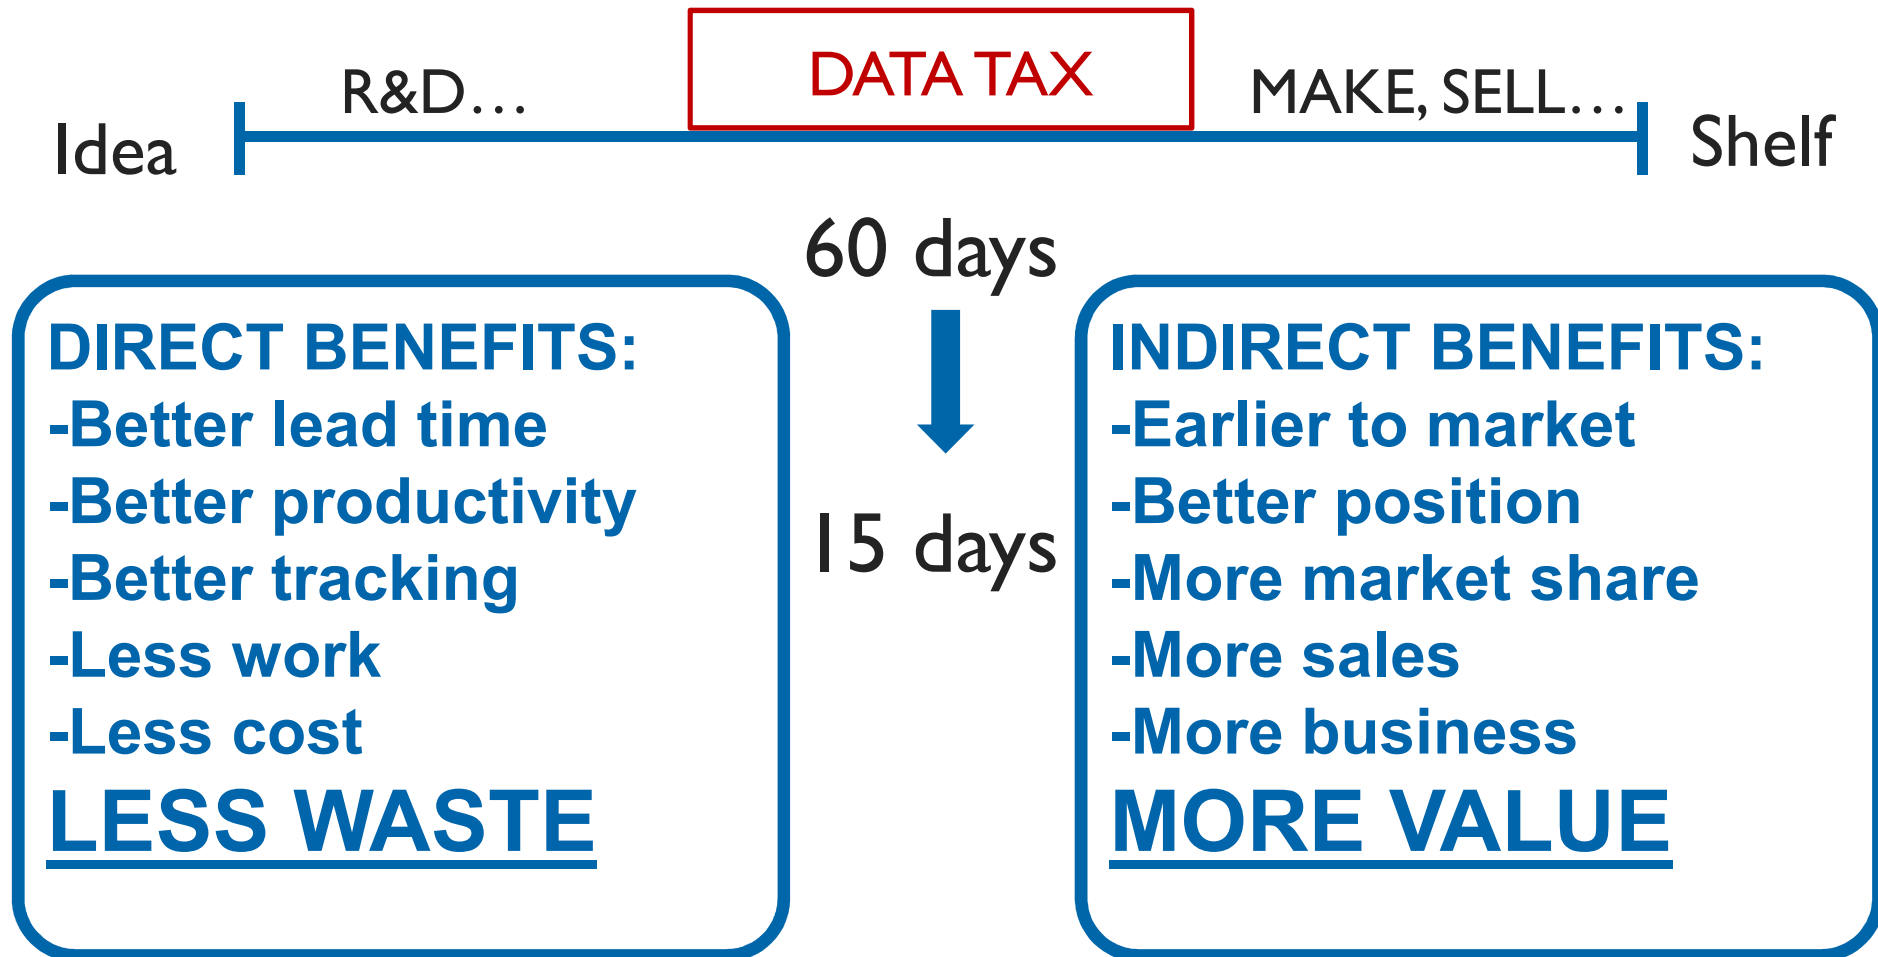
Idea R&D… DATA TAX MAKE, SELL… Shelf

60 days

15 days

DIRECT BENEFITS:
-Better lead time
-Better productivity
-Better tracking
-Less work
-Less cost
LESS WASTE

INDIRECT BENEFITS:
-Earlier to market
-Better position
-More market share
-More sales
-More business
MORE VALUE